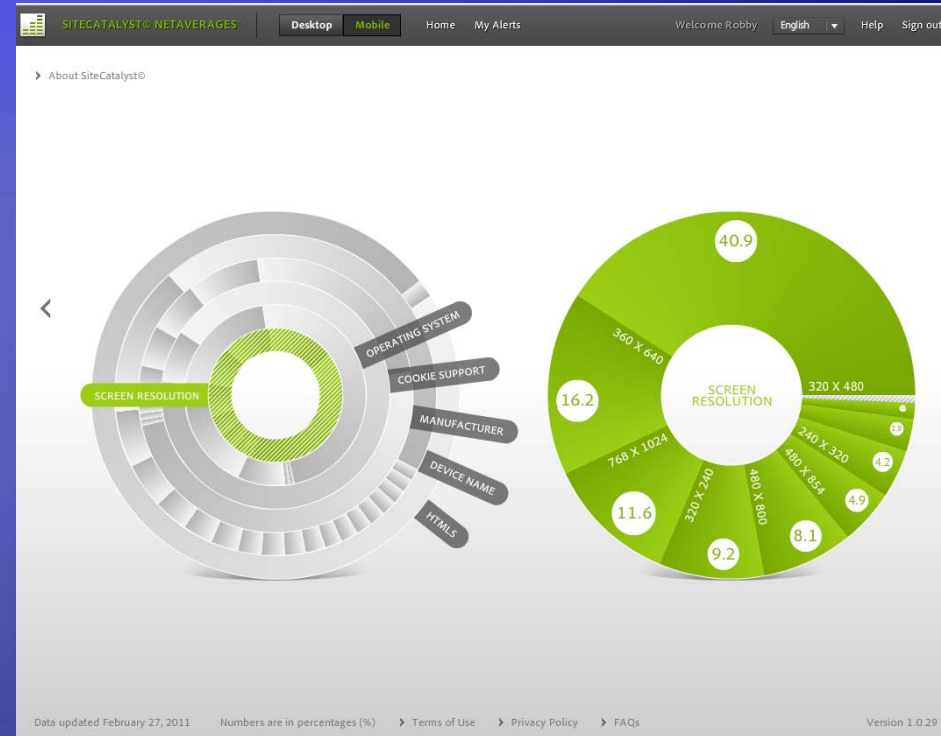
SITECATALYST© NETAVERAGES™ Desktop Mobile Home My Alerts Welcome Robby English Help Sign out

About SiteCatalyst©

OPERATING SYSTEM
COOKIE SUPPORT
SCREEN RESOLUTION
MANUFACTURER
DEVICE NAME
HTML5

40.9
360 X 640
SCREEN RESOLUTION
320 X 480
16.2
2.9
240 X 320
4.2
768 X 1024
480 X 854
4.9
320 X 240
480 X 800
11.6
8.1
9.2

Data updated February 27, 2011 Numbers are in percentages (%) Terms of Use Privacy Policy FAQs Version 1.0.29